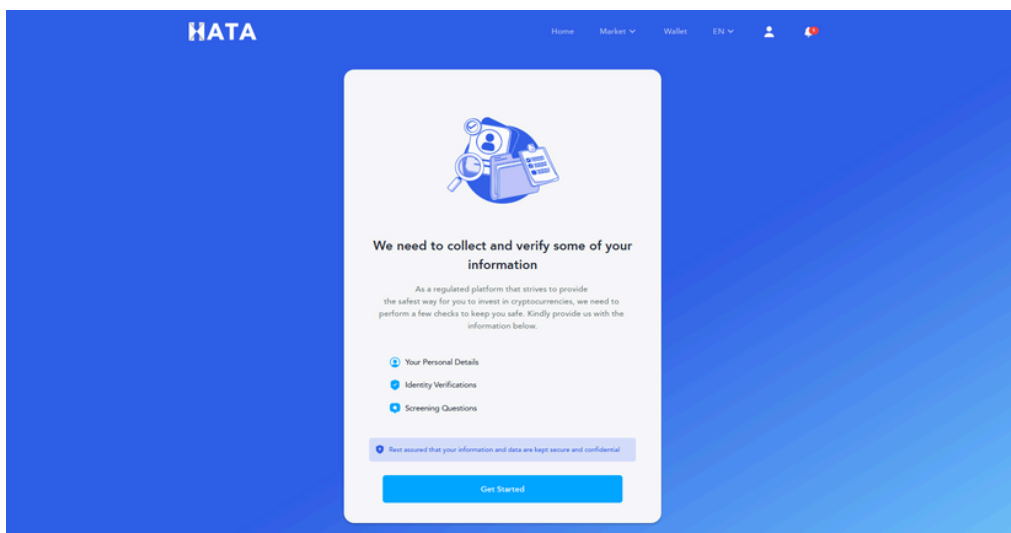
HATA

Home Market Wallet EN

We need to collect and verify some of your information

As a regulated platform that strives to provide the safest way for you to invest in cryptocurrencies, we need to perform a few checks to keep you safe. Kindly provide us with the information below.

Your Personal Details

Identity Verifications

Screening Questions

Rest assured that your information and data are kept secure and confidential

Get Started